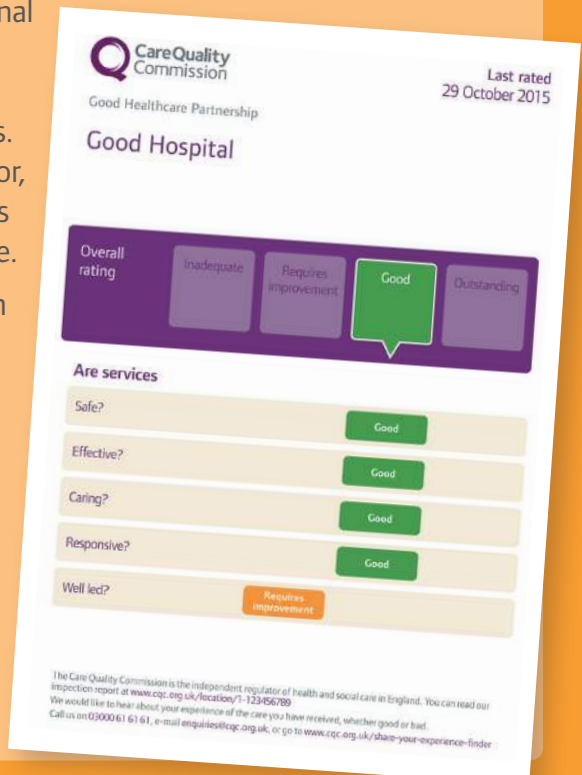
nal

s.
or,
s
e.
n

CareQuality Commission

Last rated
29 October 2015

Good Healthcare Partnership

Good Hospital

Overall rating

Inadequate

Requires improvement

Good

Outstanding

Are services

| | |
|---|---|
| Safe? | Good |
| Effective? | Good |
| Caring? | Good |
| Responsive? | Good |
| Well led? | Requires improvement |

The Care Quality Commission is the independent regulator of health and social care in England. You can read our inspection report at www.cqc.org.uk/location/1-123456789
We would like to hear about your experience of the care you have received, whether good or bad.
Call us on 03000 61 61 61, e-mail enquiries@cqc.org.uk, or go to www.cqc.org.uk/share-your-experience-finder